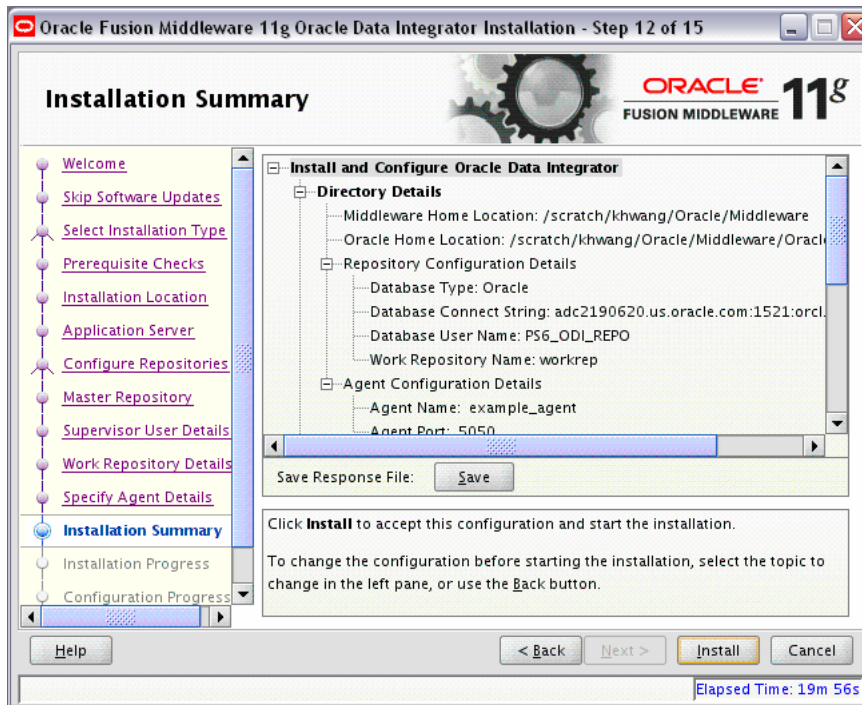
Oracle Fusion Middleware 11g Oracle Data Integrator Installation - Step 12 of 15

Installation Summary

ORACLE FUSION MIDDLEWARE 11g

Welcome
Skip Software Updates
Select Installation Type
Prerequisite Checks
Installation Location
Application Server
Configure Repositories
Master Repository
Supervisor User Details
Work Repository Details
Specify Agent Details
Installation Summary
Installation Progress
Configuration Progress

Install and Configure Oracle Data Integrator
Directory Details
Middleware Home Location: /scratch/khwang/Oracle/Middleware
Oracle Home Location: /scratch/khwang/Oracle/Middleware/Oracl
Repository Configuration Details
Database Type: Oracle
Database Connect String: adc2190620.us.oracle.com:1521:orcl.
Database User Name: PS6_ODI_REPO
Work Repository Name: workrep
Agent Configuration Details
Agent Name: example_agent
Agent Port: 5050

Save Response File: Save

Click **Install** to accept this configuration and start the installation.

To change the configuration before starting the installation, select the topic to change in the left pane, or use the Back button.

Help
< Back
Next >
Install
Cancel

Elapsed Time: 19m 56s